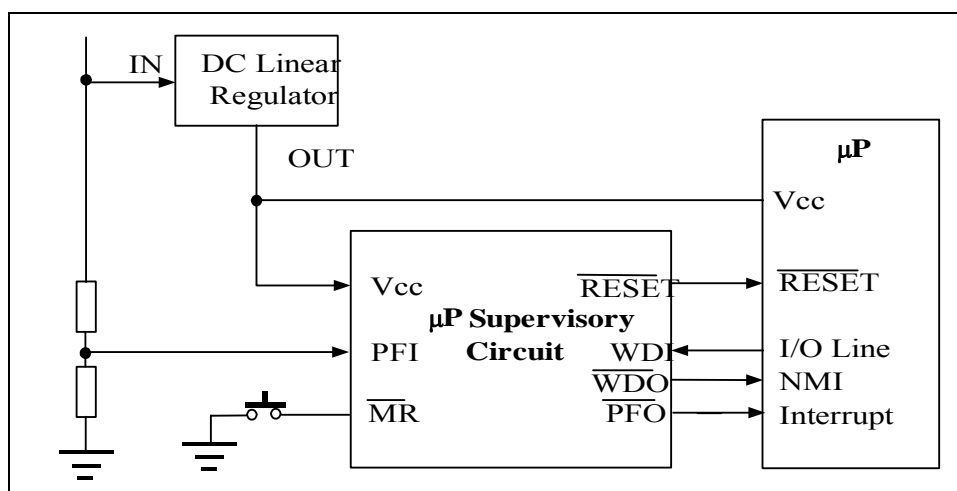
IN

DC Linear Regulator

OUT

μP

Vcc

Vcc

$\overline{\text{RESET}}$

$\overline{\text{RESET}}$

μP Supervisory Circuit

PFI

WDI

I/O Line

$\overline{\text{WDO}}$

NMI

$\overline{\text{MR}}$

$\overline{\text{PFO}}$

Interrupt